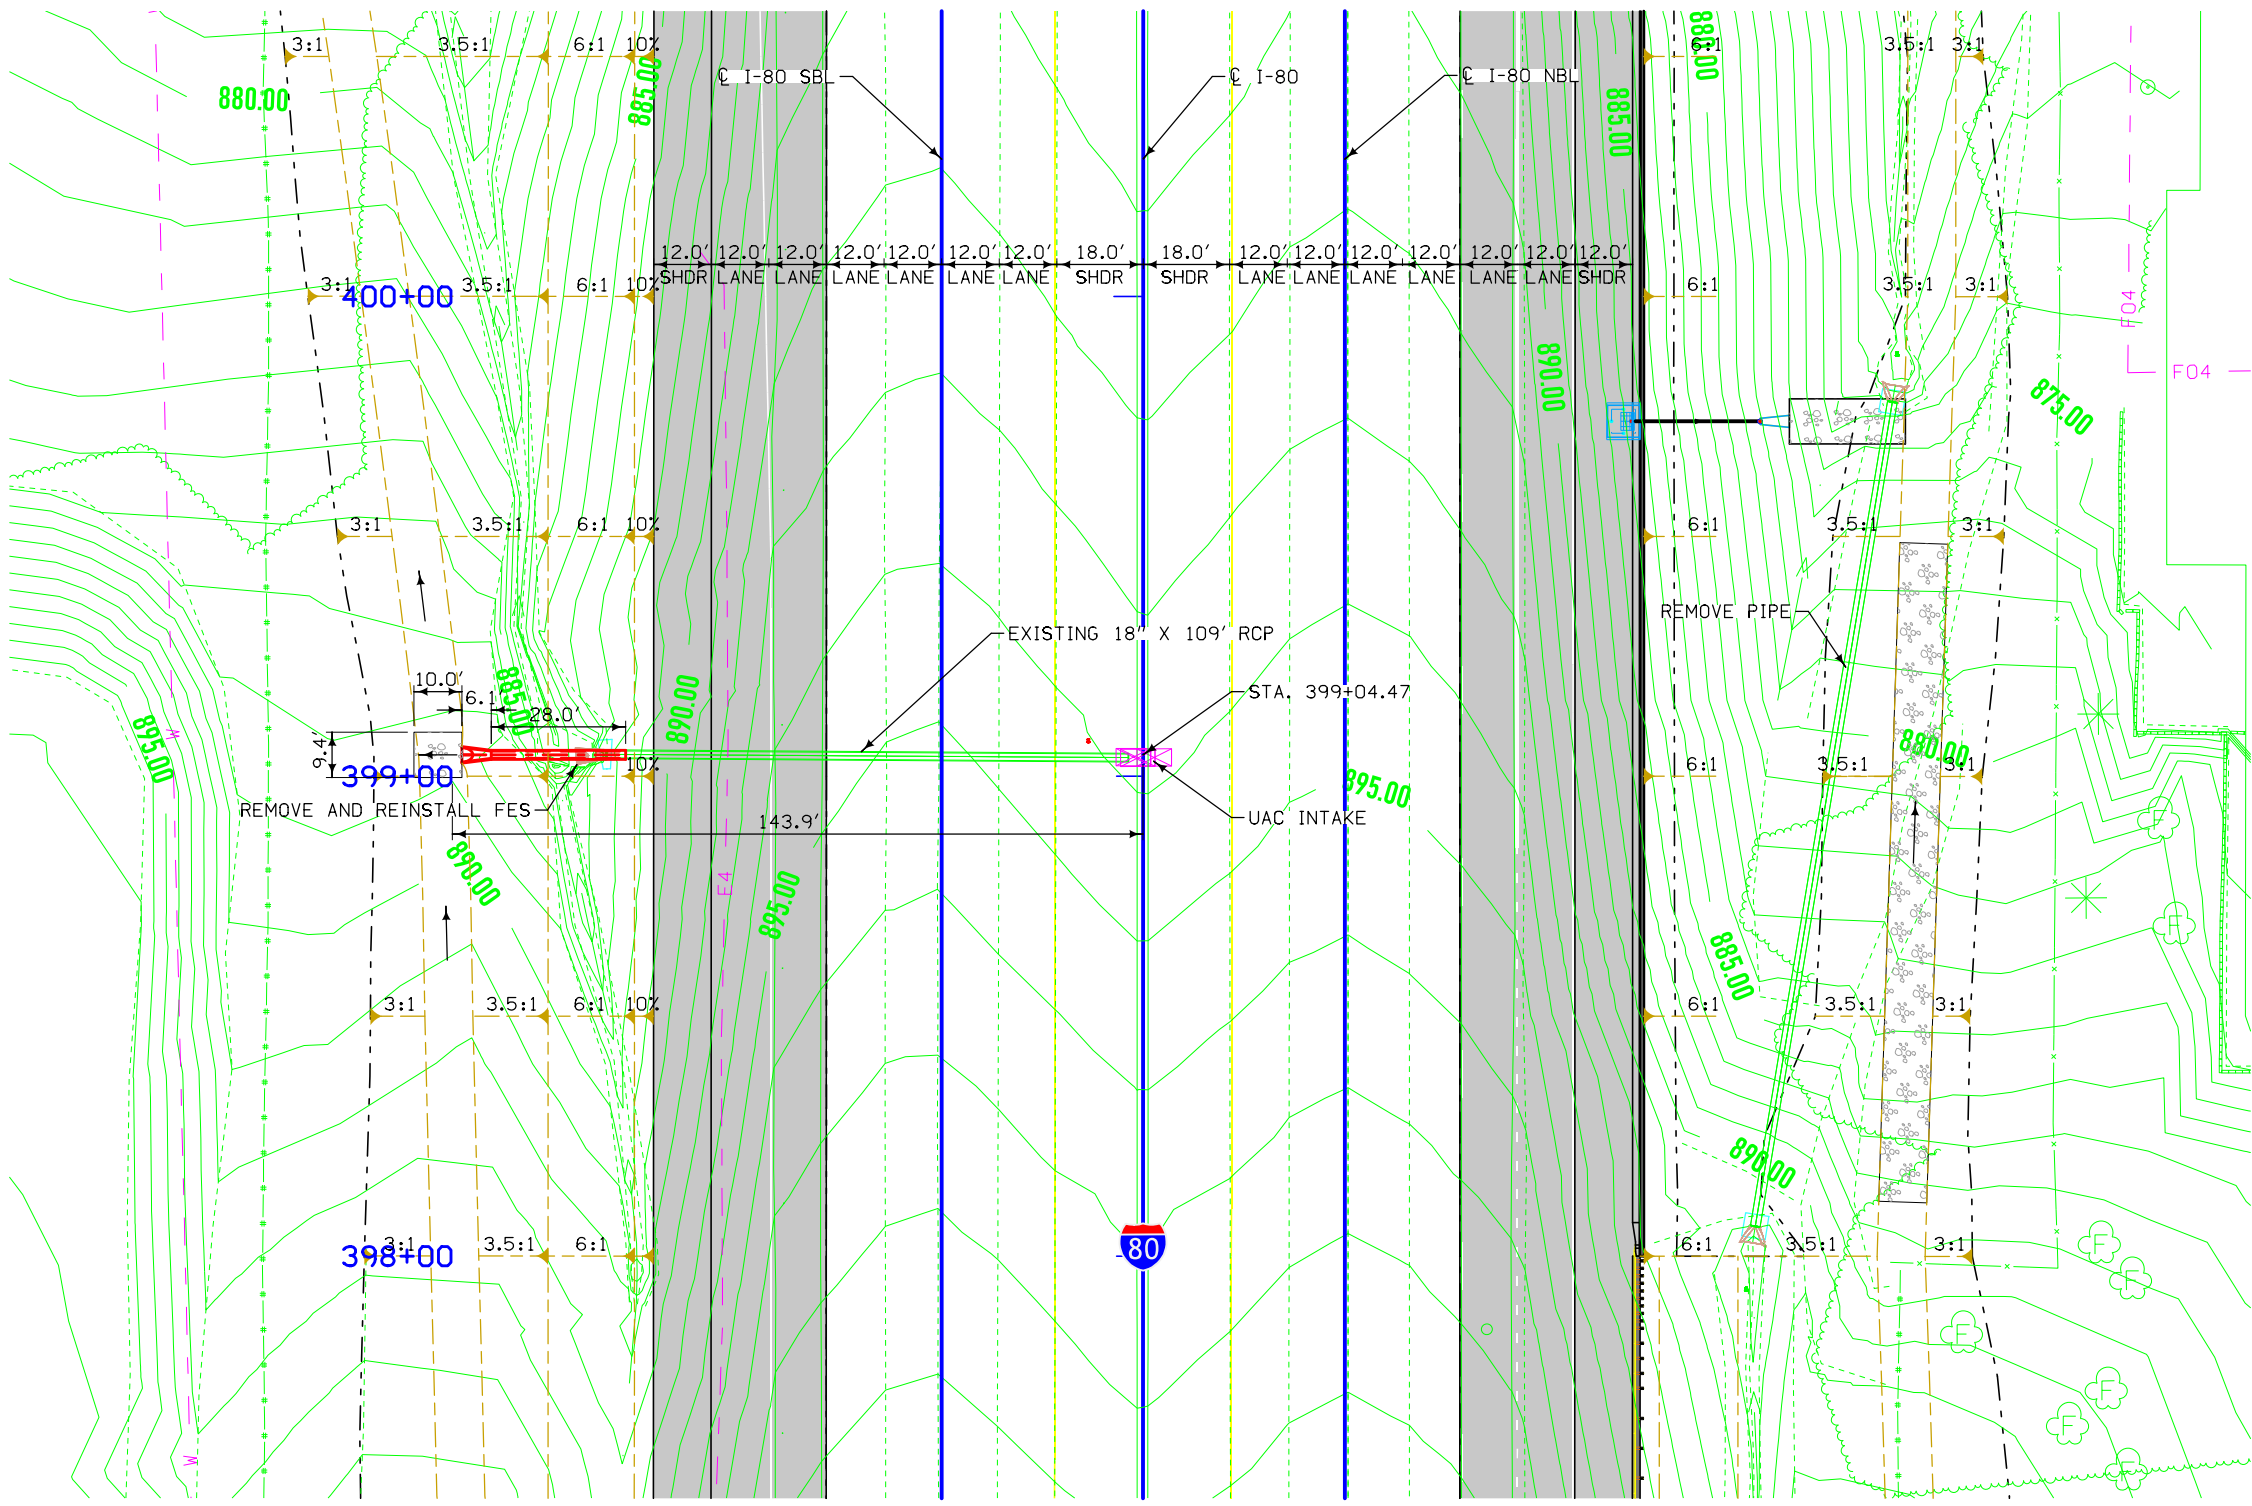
3:1 3.5:1 6:1 10%
880.00
885.00
℄ I-80 SBL
℄ I-80
℄ I-80 NBL
880.00
885.00
6:1 3.5:1 3:1

| 12.0' | 12.0' | 12.0' | 12.0' | 12.0' | 12.0' | 12.0' | 18.0' | 18.0' | 12.0' | 12.0' | 12.0' | 12.0' | 12.0' | 12.0' | 12.0' |
|---|---|---|---|---|---|---|---|---|---|---|---|---|---|---|---|
| SHDR | LANE | LANE | LANE | LANE | LANE | LANE | SHDR | SHDR | LANE | LANE | LANE | LANE | LANE | LANE | SHDR |

3:1 400+00 3.5:1 6:1 10%
6:1 3.5:1 3:1
F04
F04
890.00
875.00
3:1 3.5:1 6:1 10%
6:1 3.5:1 3:1
REMOVE PIPE
EXISTING 18" X 109' RCP
STA. 399+04.47
10.0'
6.1'
28.0'
895.00
9.4'
399+00
10%
890.00
880.00
6:1 3.5:1 3:1
895.00
395.00
REMOVE AND REINSTALL FES
UAC INTAKE
143.9'
890.00
F4
895.00
885.00
3:1 3.5:1 6:1 10%
6:1 3.5:1 3:1
890.00
398+00 3:1 3.5:1 6:1
80
6:1 3.5:1 3:1